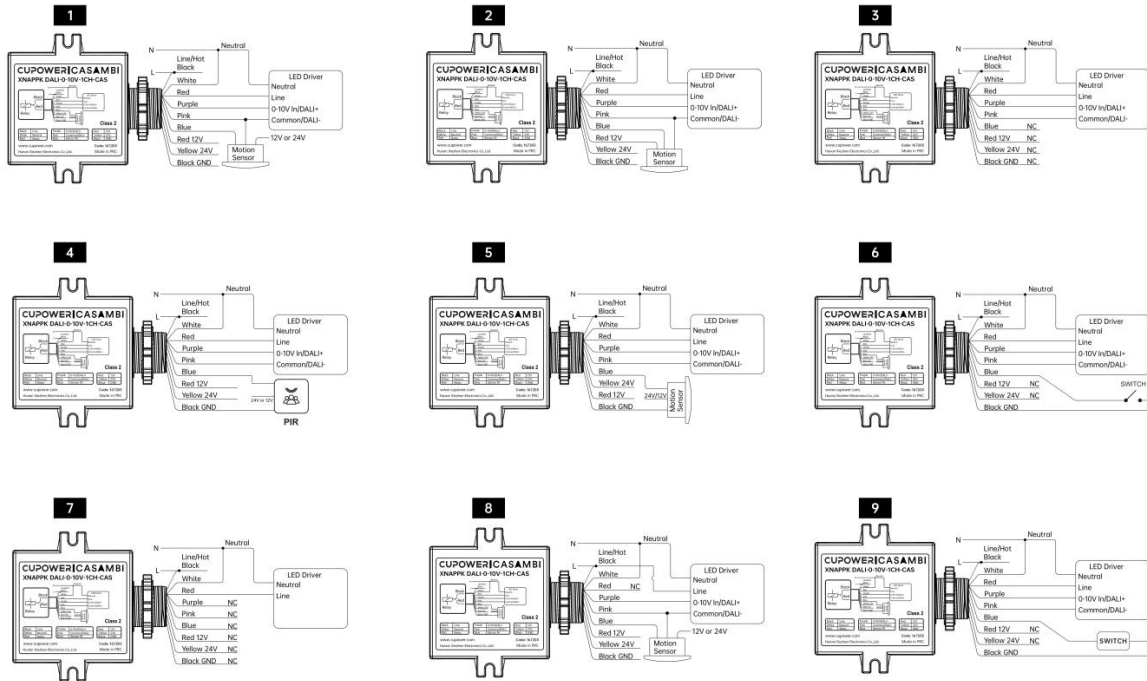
1

CUPOWER|CASAMBI
XNAPPK DALI-0-10V-1CH-CAS

Class 2

www.cupower.com
Code: 167205
Made in PRC

N
L
Neutral
Line/Hot
Black
White
Red
Purple
Pink
Blue
Red 12V
Yellow 24V
Black GND

LED Driver
Neutral
Line
0-10V In/DALI+
Common/DALI-

12V or 24V
Motion Sensor

2

CUPOWER|CASAMBI
XNAPPK DALI-0-10V-1CH-CAS

Class 2

N
L
Neutral
Line/Hot
Black
White
Red
Purple
Pink
Blue
Red 12V
Yellow 24V
Black GND

LED Driver
Neutral
Line
0-10V In/DALI+
Common/DALI-

Motion Sensor

3

CUPOWER|CASAMBI
XNAPPK DALI-0-10V-1CH-CAS

Class 2

N
L
Neutral
Line/Hot
Black
White
Red
Purple
Pink
Blue NC
Red 12V NC
Yellow 24V NC
Black GND NC

LED Driver
Neutral
Line
0-10V In/DALI+
Common/DALI-

4

CUPOWER|CASAMBI
XNAPPK DALI-0-10V-1CH-CAS

Class 2

N
L
Neutral
Line/Hot
Black
White
Red
Purple
Pink
Blue
Red 12V
Yellow 24V
Black GND

LED Driver
Neutral
Line
0-10V In/DALI+
Common/DALI-

24V or 12V
PIR

5

CUPOWER|CASAMBI
XNAPPK DALI-0-10V-1CH-CAS

Class 2

N
L
Neutral
Line/Hot
Black
White
Red
Purple
Pink
Blue
Yellow 24V
Red 12V
Black GND

LED Driver
Neutral
Line
0-10V In/DALI+
Common/DALI-

24V/12V
Motion Sensor

6

CUPOWER|CASAMBI
XNAPPK DALI-0-10V-1CH-CAS

Class 2

N
L
Neutral
Line/Hot
Black
White
Red
Purple
Pink
Blue
Red 12V NC
Yellow 24V NC
Black GND

LED Driver
Neutral
Line
0-10V In/DALI+
Common/DALI-

SWITCH

7

CUPOWER|CASAMBI
XNAPPK DALI-0-10V-1CH-CAS

Class 2

N
L
Neutral
Line/Hot
Black
White
Red
Purple NC
Pink NC
Blue NC
Red 12V NC
Yellow 24V NC
Black GND NC

LED Driver
Neutral
Line

8

CUPOWER|CASAMBI
XNAPPK DALI-0-10V-1CH-CAS

Class 2

N
L
Neutral
Line/Hot
Black
White
Red NC
Purple
Pink
Blue
Red 12V
Yellow 24V
Black GND

LED Driver
Neutral
Line
0-10V In/DALI+
Common/DALI-

12V or 24V
Motion Sensor

9

CUPOWER|CASAMBI
XNAPPK DALI-0-10V-1CH-CAS

Class 2

N
L
Neutral
Line/Hot
Black
White
Red
Purple
Pink
Blue
Red 12V NC
Yellow 24V NC
Black GND

LED Driver
Neutral
Line
0-10V In/DALI+
Common/DALI-

SWITCH